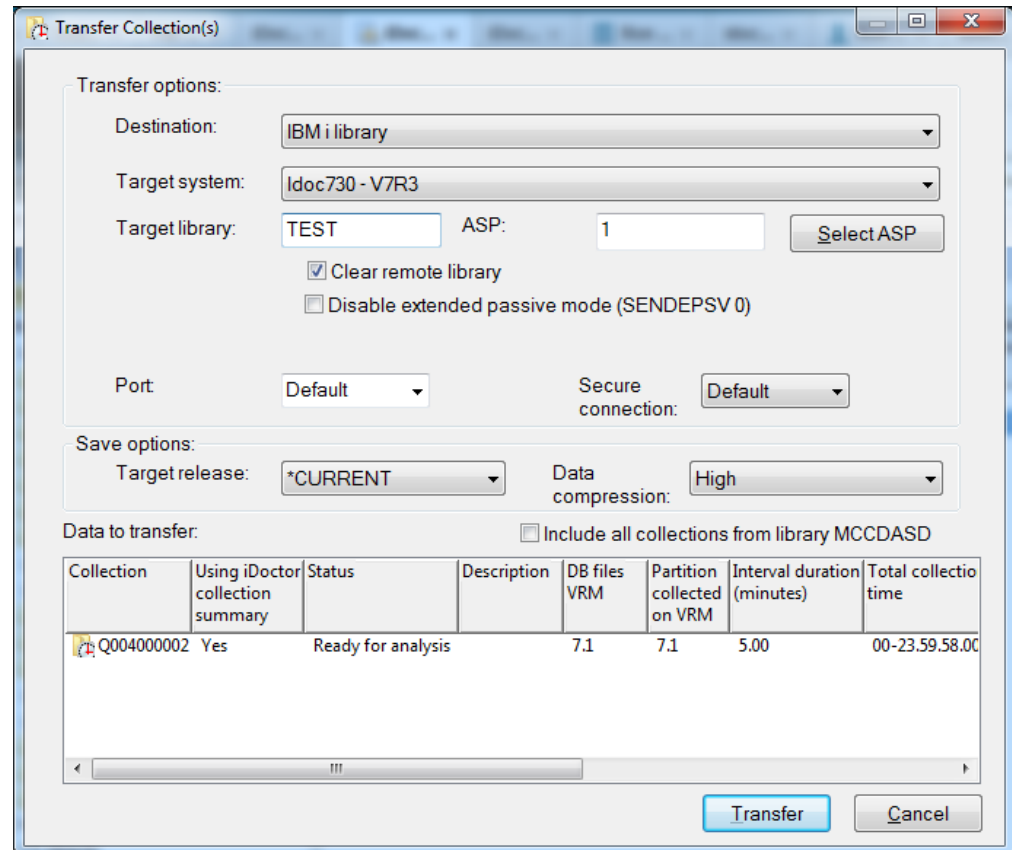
Transfer Collection(s)

Transfer options:

Destination: IBM i library

Target system: Idoc730 - V7R3

Target library: TEST ASP: 1 Select ASP

Clear remote library

Disable extended passive mode (SENDEPSV 0)

Port: Default Secure connection: Default

Save options:

Target release: *CURRENT Data compression: High

Data to transfer: Include all collections from library MCCDASD

| Collection | Using iDoctor collection summary | Status | Description | DB files VRM | Partition collected on VRM | Interval duration (minutes) | Total collectio time |
|---|---|---|---|---|---|---|---|
| Q004000002 | Yes | Ready for analysis | | 7.1 | 7.1 | 5.00 | 00-23.59.58.00 |

Transfer Cancel